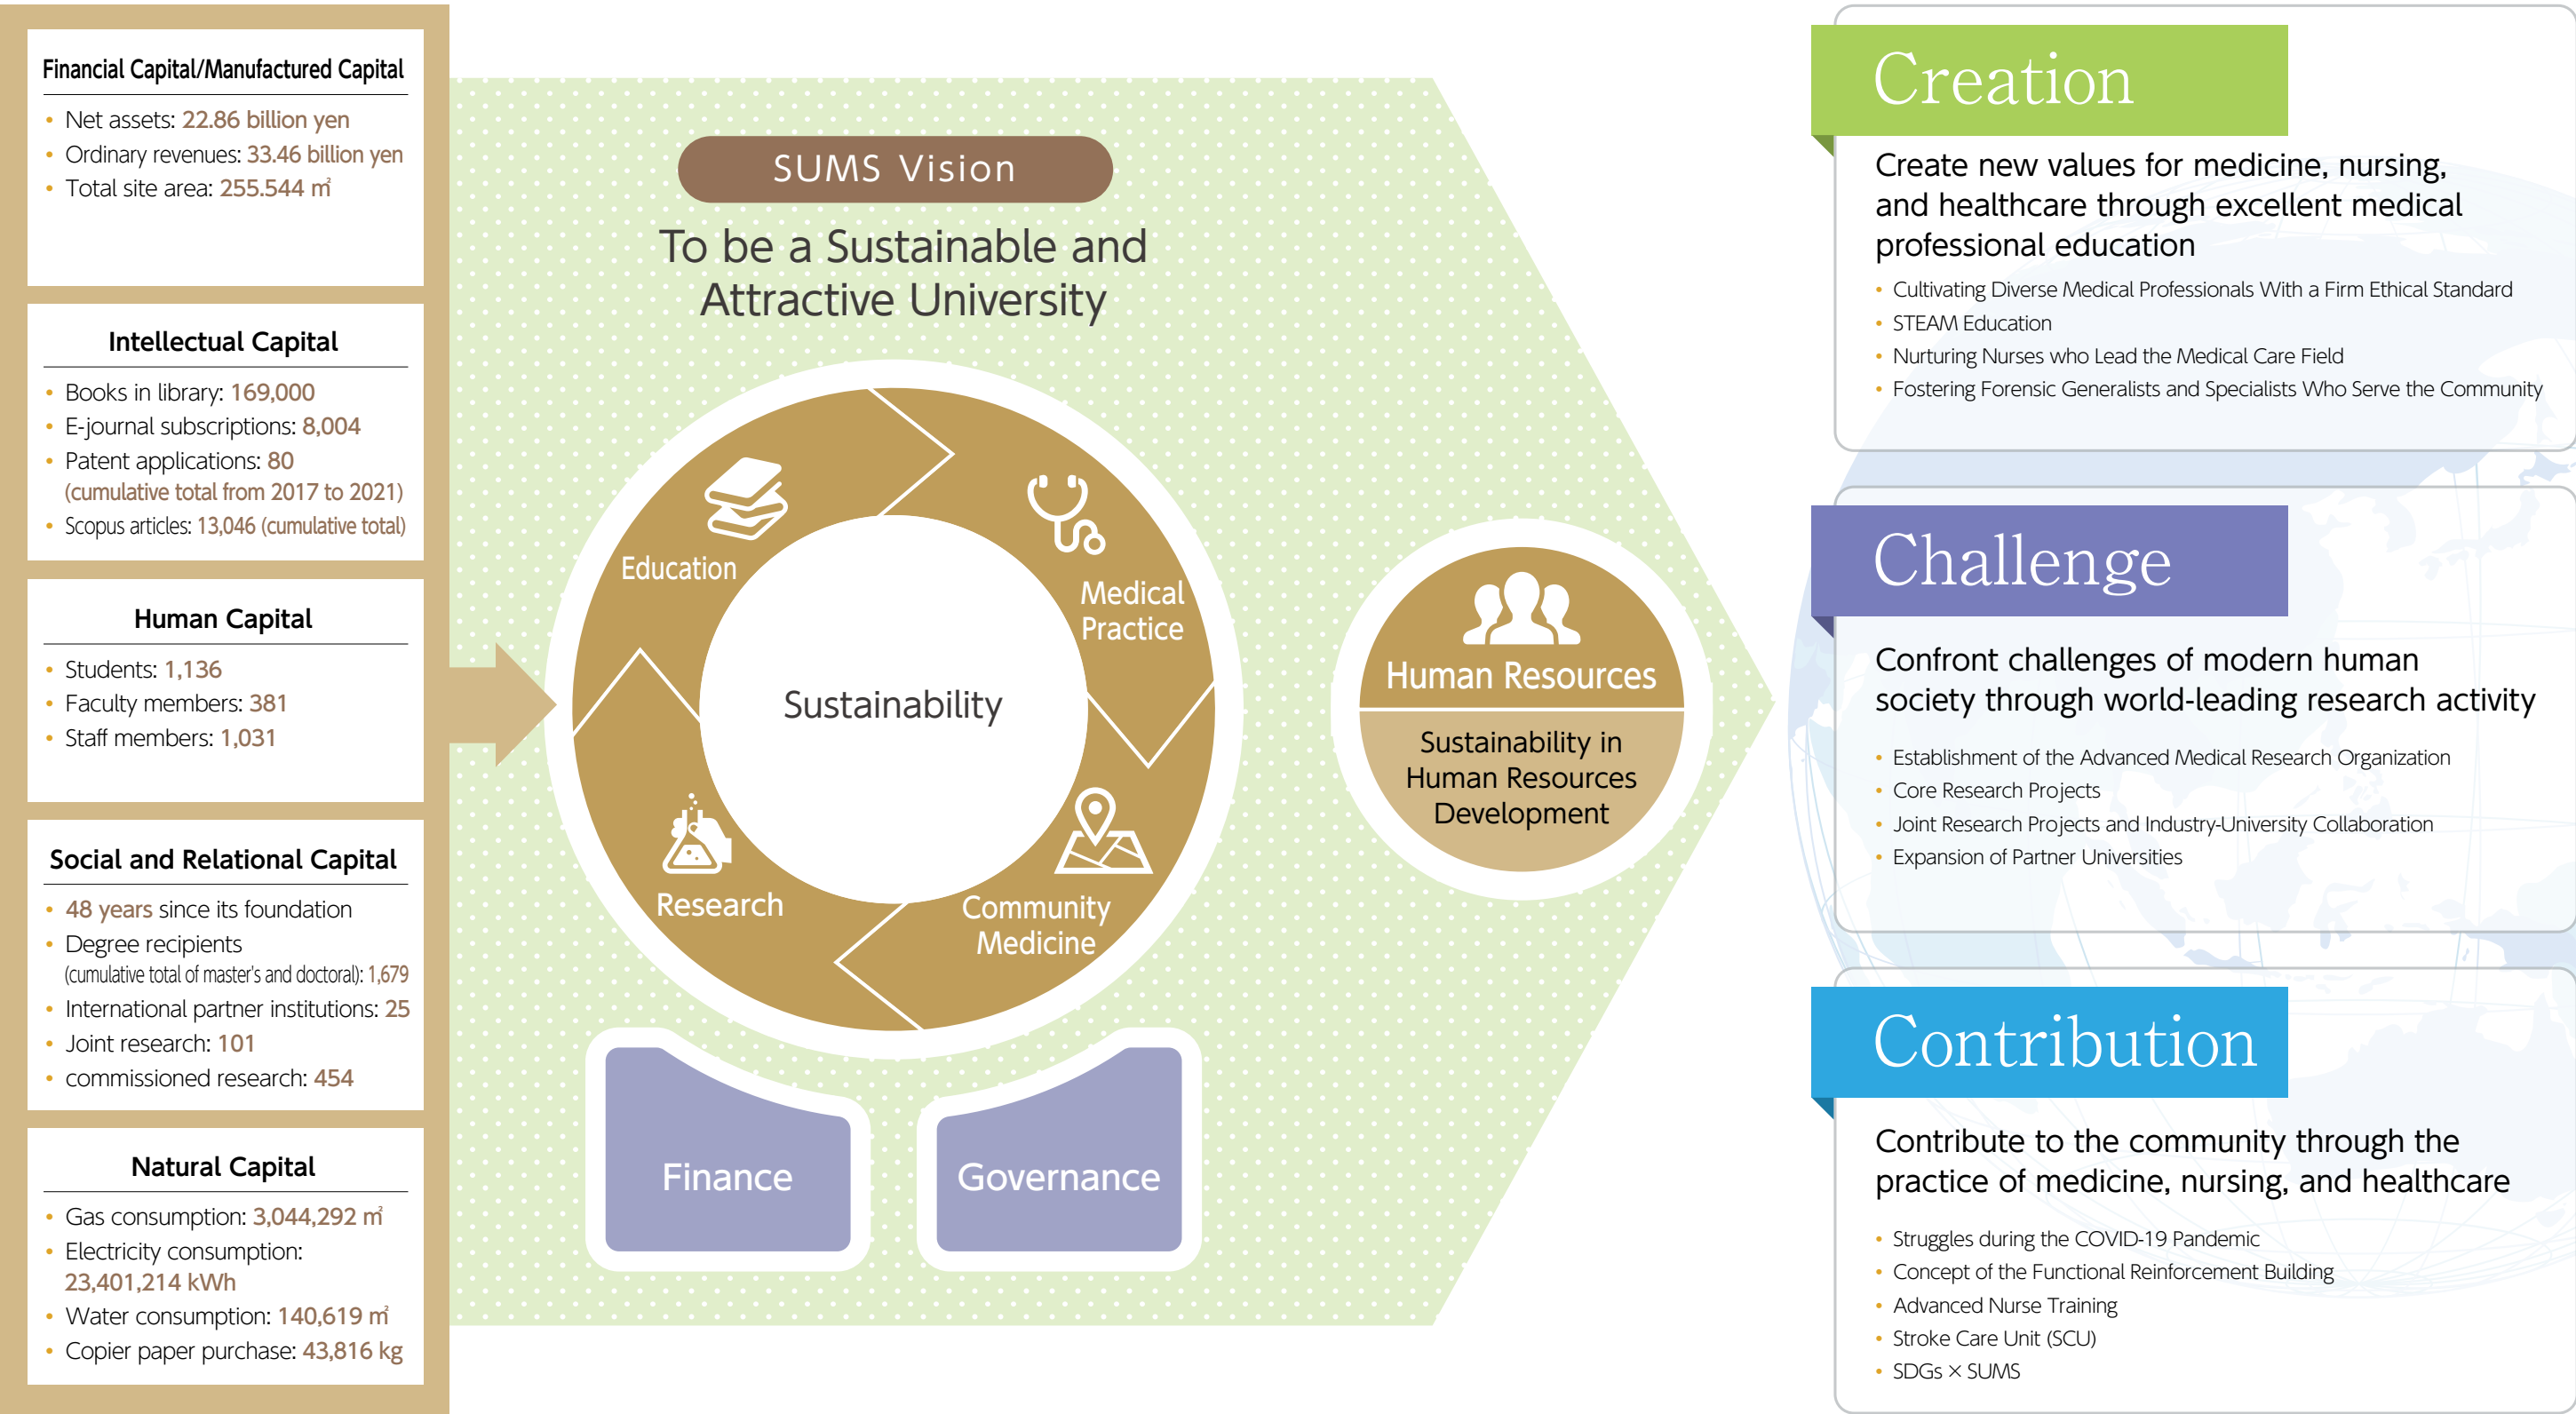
Financial Capital/Manufactured Capital

- Net assets: 22.86 billion yen
- Ordinary revenues: 33.46 billion yen
- Total site area: 255.544 ㎡

Intellectual Capital

- Books in library: 169,000
- E-journal subscriptions: 8,004
- Patent applications: 80 (cumulative total from 2017 to 2021)
- Scopus articles: 13,046 (cumulative total)

Human Capital

- Students: 1,136
- Faculty members: 381
- Staff members: 1,031

Social and Relational Capital

- 48 years since its foundation
- Degree recipients (cumulative total of master's and doctoral): 1,679
- International partner institutions: 25
- Joint research: 101
- commissioned research: 454

Natural Capital

- Gas consumption: 3,044,292 ㎡
- Electricity consumption: 23,401,214 kWh
- Water consumption: 140,619 ㎡
- Copier paper purchase: 43,816 kg

SUMS Vision

To be a Sustainable and Attractive University

Education

Medical Practice

Sustainability

Research

Community Medicine

Finance

Governance

Human Resources

Sustainability in Human Resources Development

Creation

Create new values for medicine, nursing, and healthcare through excellent medical professional education

- Cultivating Diverse Medical Professionals With a Firm Ethical Standard
- STEAM Education
- Nurturing Nurses who Lead the Medical Care Field
- Fostering Forensic Generalists and Specialists Who Serve the Community

Challenge

Confront challenges of modern human society through world-leading research activity

- Establishment of the Advanced Medical Research Organization
- Core Research Projects
- Joint Research Projects and Industry-University Collaboration
- Expansion of Partner Universities

Contribution

Contribute to the community through the practice of medicine, nursing, and healthcare

- Struggles during the COVID-19 Pandemic
- Concept of the Functional Reinforcement Building
- Advanced Nurse Training
- Stroke Care Unit (SCU)
- SDGs × SUMS